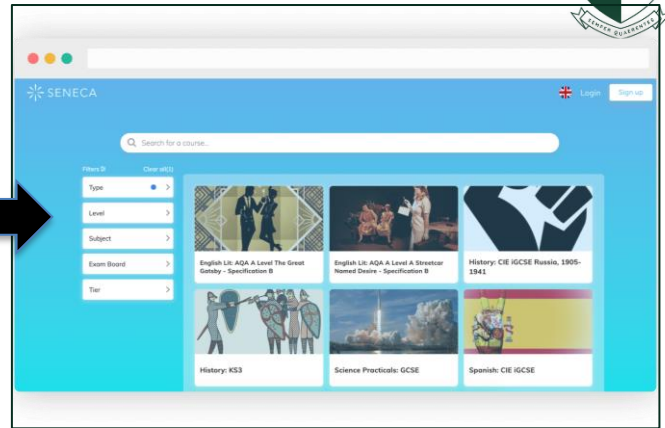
SENECA

Login

Sign up

Search for a course...

Filters

Clear all(1)

Type

Level

Subject

Exam Board

Tier

English Lit: AQA A Level The Great Gatsby - Specification B

English Lit: AQA A Level A Streetcar Named Desire - Specification B

History: CIE iGCSE Russia, 1905-1941

History: KS3

Science Practicals: GCSE

Spanish: CIE iGCSE

SENIOR GUARANTEE